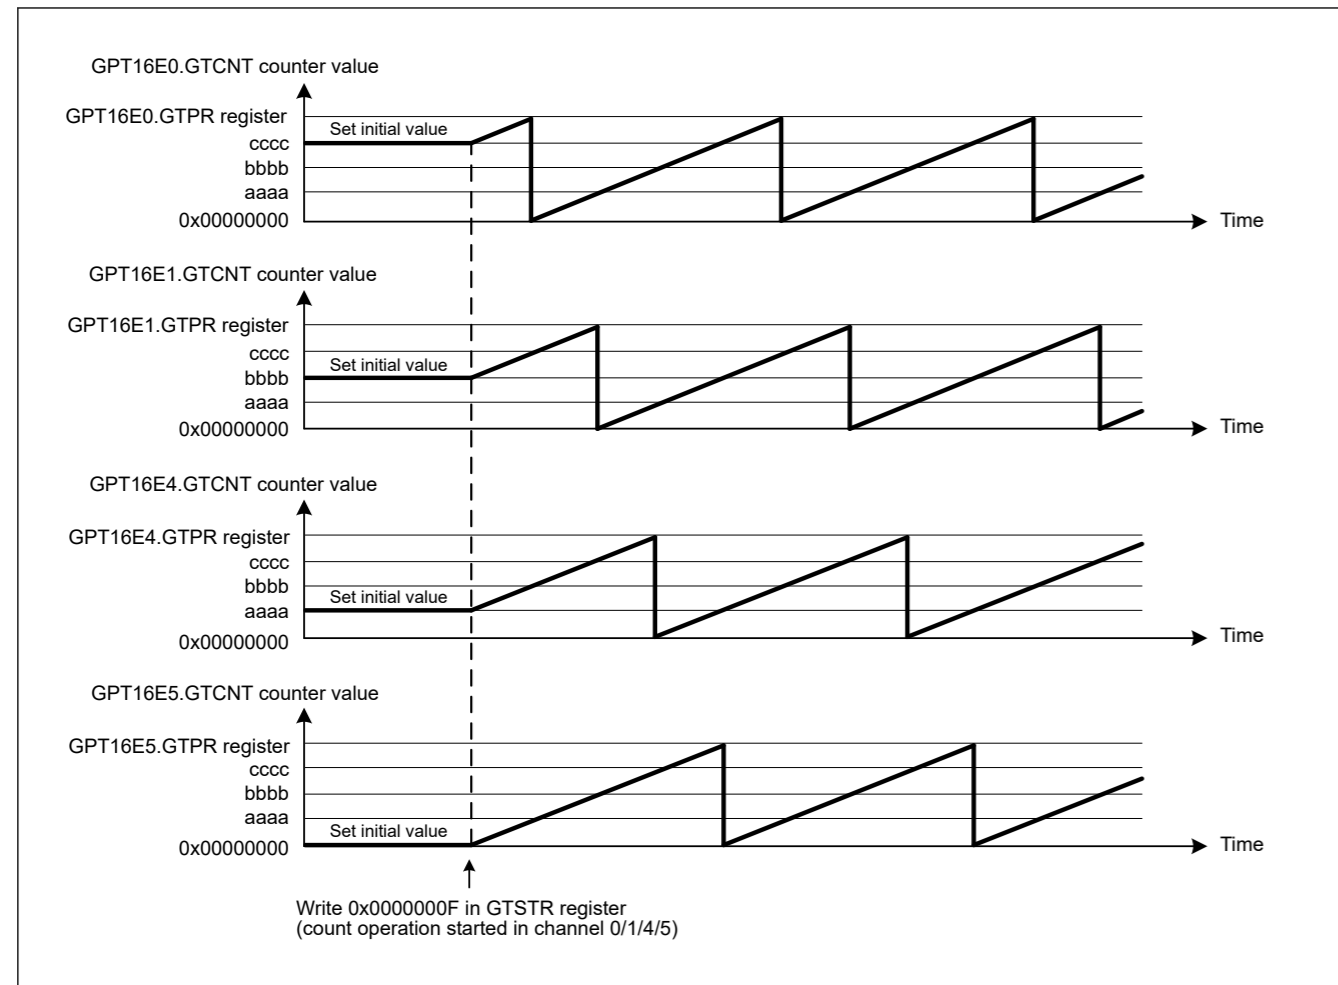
GPT16E0.GTCNT counter value

GPT16E0.GTPR register
cccc
bbbb
aaaa
0x00000000

Set initial value

Time

GPT16E1.GTCNT counter value

GPT16E1.GTPR register
cccc
bbbb
aaaa
0x00000000

Set initial value

Time

GPT16E4.GTCNT counter value

GPT16E4.GTPR register
cccc
bbbb
aaaa
0x00000000

Set initial value

Time

GPT16E5.GTCNT counter value

GPT16E5.GTPR register
cccc
bbbb
aaaa
0x00000000

Set initial value

Time

Write 0x0000000F in GTSTR register
(count operation started in channel 0/1/4/5)